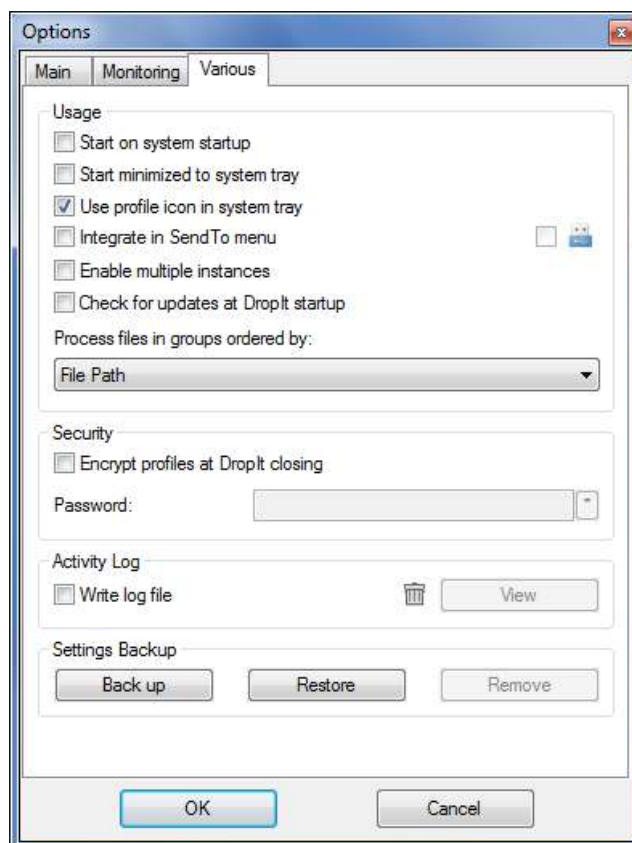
Options
Main | Monitoring | Various

Usage
Start on system startup
Start minimized to system tray
Use profile icon in system tray
Integrate in SendTo menu
Enable multiple instances
Check for updates at DropIt startup
Process files in groups ordered by:
File Path

Security
Encrypt profiles at DropIt closing
Password:

Activity Log
Write log file
View

Settings Backup
Back up
Restore
Remove

OK
Cancel